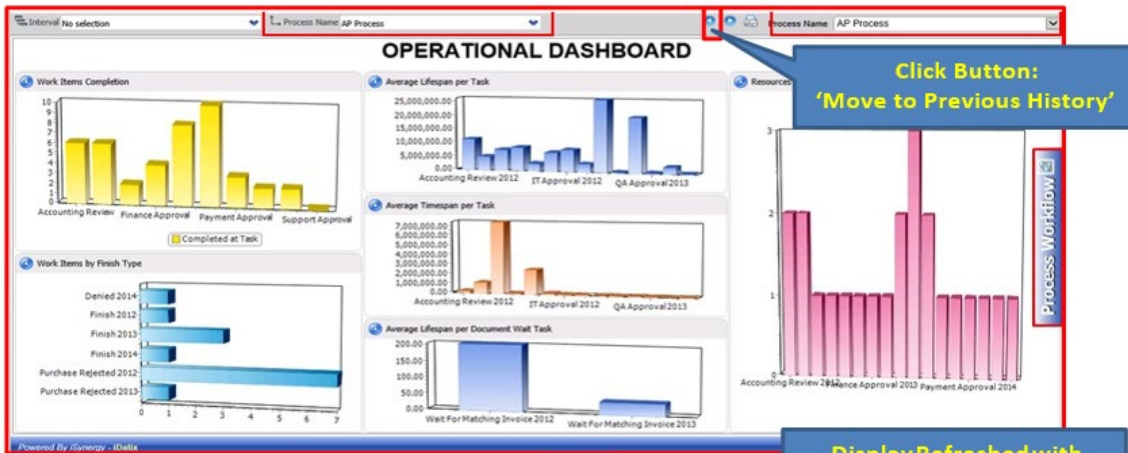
Interval No selection
Process Name AP Process
Process Name AP Process

OPERATIONAL DASHBOARD

Click Button:
'Move to Previous History'

Work Items Completion
10
9
8
7
6
5
4
3
2
1
0
Accounting Review Finance Approval Payment Approval Support Approval
Completed at Task

Average Lifespan per Task
25,000,000.00
20,000,000.00
15,000,000.00
10,000,000.00
5,000,000.00
0.00
Accounting Review 2012 IT Approval 2012 QA Approval 2013

Resources

Average Timespan per Task
7,000,000.00
6,000,000.00
5,000,000.00
4,000,000.00
3,000,000.00
2,000,000.00
1,000,000.00
0.00
Accounting Review 2012 IT Approval 2012 QA Approval 2013

Work Items by Finish Type
Denied 2014
Finish 2012
Finish 2013
Finish 2014
Purchase Rejected 2012
Purchase Rejected 2013
0 1 2 3 4 5 6 7

Average Lifespan per Document Wait Task
200.00
150.00
100.00
50.00
0.00
Wait For Matching Invoice 2012 Wait For Matching Invoice 2013

3
2
1
0
Accounting Review 2012 Finance Approval 2013 Payment Approval 2014

Process Workflow

Powered By iSynergy - iDalix

Display Refreshed with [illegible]